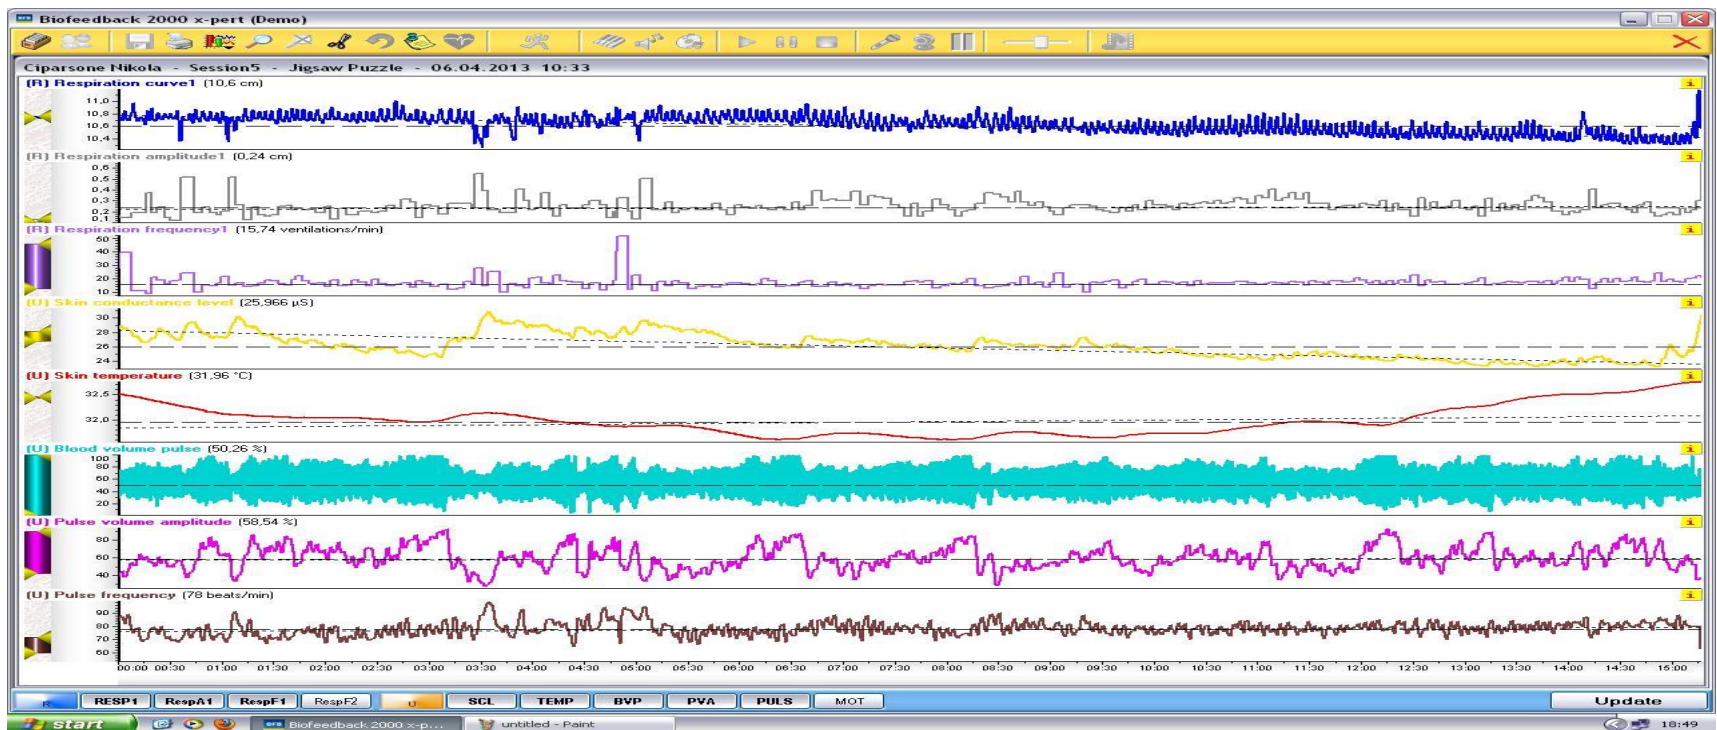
Biofeedback 2000 x-pert (Demo)

Ciparsone Nikola - Session5 - Jigsaw Puzzle - 06.04.2013 10:33

(R) Respiration curve1 (10,6 cm)
11,0
10,8
10,6
10,4

(R) Respiration amplitude1 (0,24 cm)
0,6
0,5
0,4
0,3
0,2
0,1

(R) Respiration frequency1 (15,74 ventilations/min)
50
40
30
20
10

(U) Skin conductance level (25,966 µS)
30
28
26
24

(U) Skin temperature (31,96 °C)
32,5
32,0

(U) Blood volume pulse (50,26 %)
100
80
60
40
20

(U) Pulse volume amplitude (58,54 %)
80
60
40

(U) Pulse frequency (78 beats/min)
90
80
70
60

00:00 00:30 01:00 01:30 02:00 02:30 03:00 03:30 04:00 04:30 05:00 05:30 06:00 06:30 07:00 07:30 08:00 08:30 09:00 09:30 10:00 10:30 11:00 11:30 12:00 12:30 13:00 13:30 14:00 14:30 15:00

R RESP1 RespA1 RespF1 RespF2 U SCL TEMP BVP PVA PULS MOT Update

start Biofeedback 2000 x-p... untitled - Paint 18:49